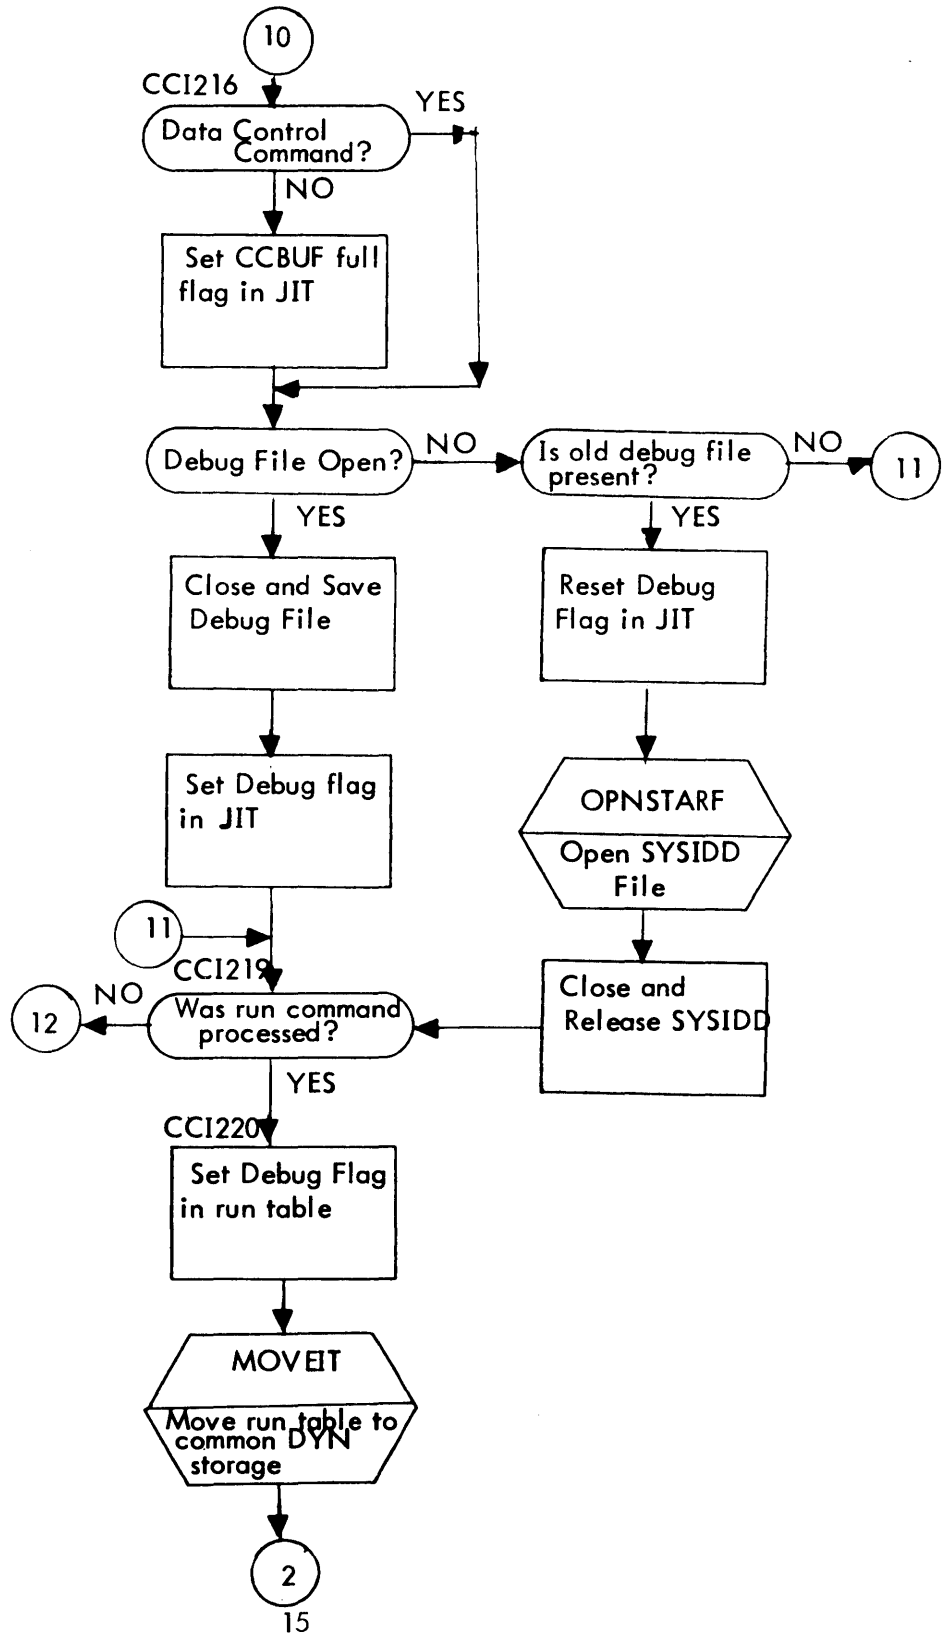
10

CCI216

Data Control Command?

YES

NO

Set CCBUF full flag in JIT

Debug File Open?

NO

Is old debug file present?

NO

11

YES

YES

Close and Save Debug File

Reset Debug Flag in JIT

Set Debug flag in JIT

OPNSTARF

Open SYSIDD File

11

CCI219

NO

12

Was run command processed?

Close and Release SYSIDD

YES

CCI220

Set Debug Flag in run table

MOVEIT

Move run table to common DYN storage

2

15